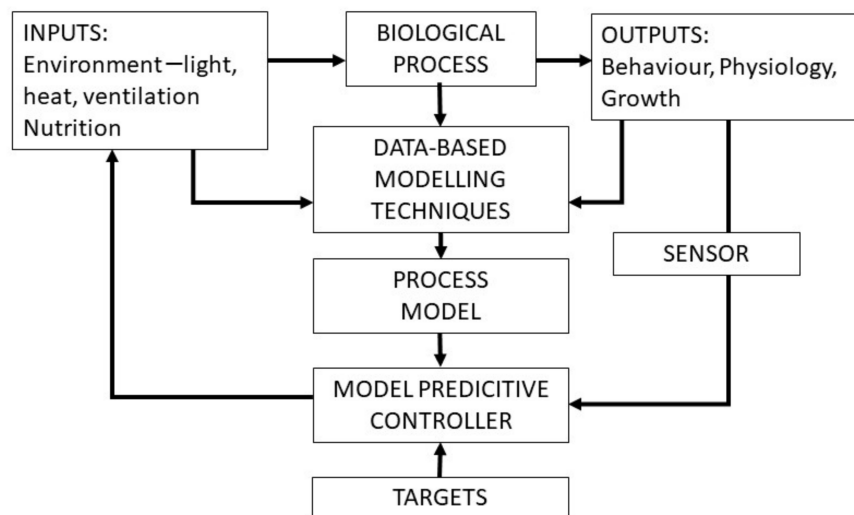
INPUTS:
Environment – light, heat, ventilation
Nutrition

BIOLOGICAL PROCESS

OUTPUTS:
Behaviour, Physiology, Growth

DATA-BASED MODELLING TECHNIQUES

SENSOR

PROCESS MODEL

MODEL PREDICITIVE CONTROLLER

TARGETS